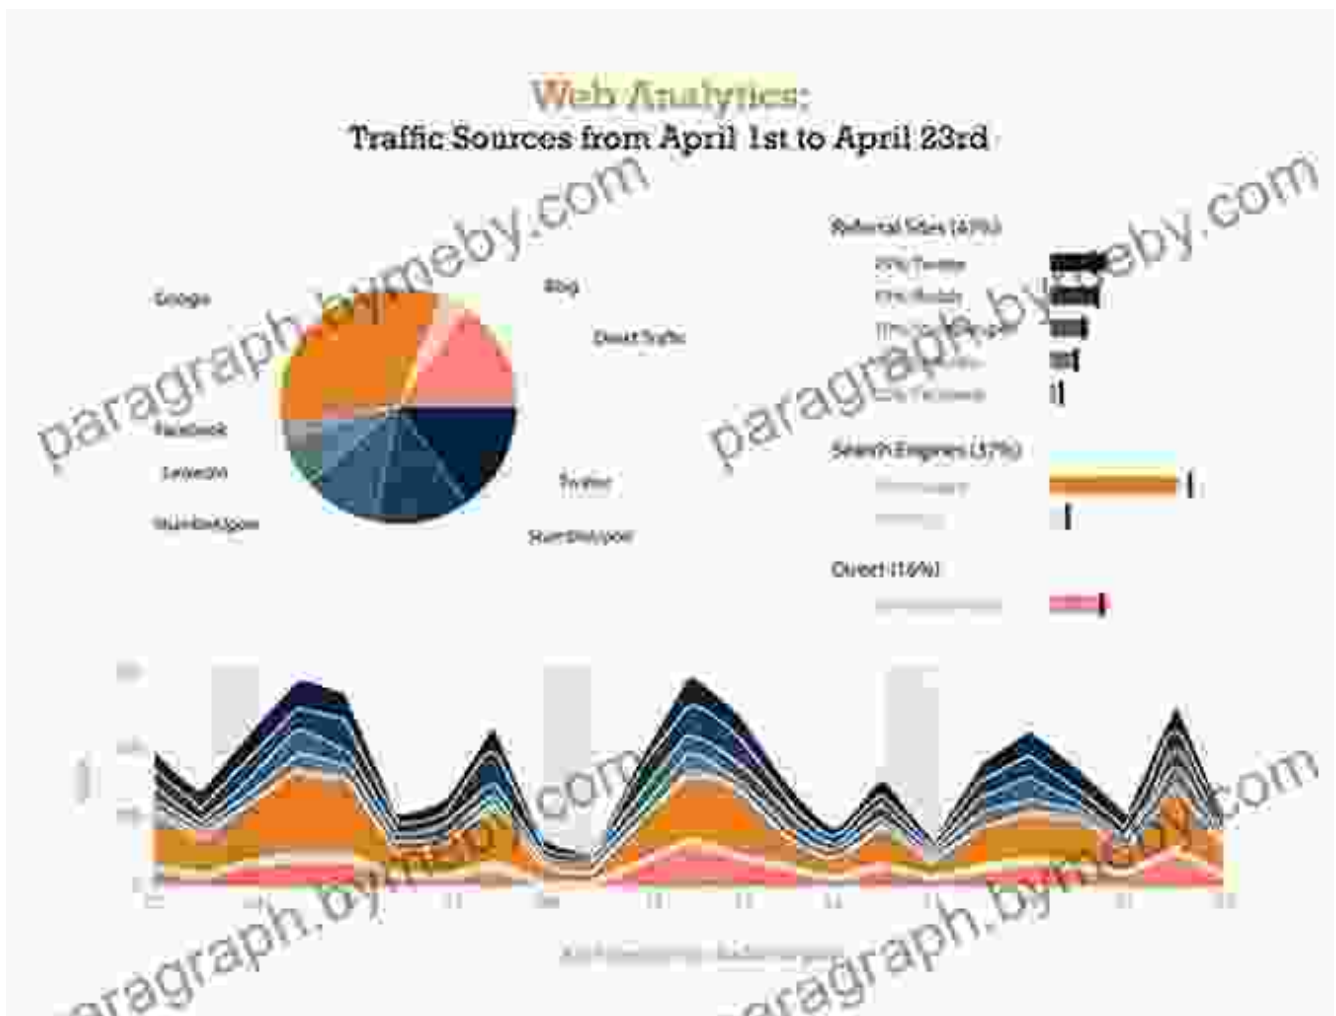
Web Analytics:
Traffic Sources from April 1st to April 23rd

paragraph.bymeby.com

Google
Blog
Direct Traffic
Facebook
LinkedIn
StumbleUpon
Twitter
StumbleUpon

Referral Sites (47%)
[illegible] Twitter
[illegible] Reddit
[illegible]
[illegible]
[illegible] Facebook

paragraph.bymeby.com

Search Engines (37%)
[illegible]
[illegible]

Direct (16%)
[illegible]

paragraph.bymeby.com

paragraph.bymeby.com

paragraph.bymeby.com

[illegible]